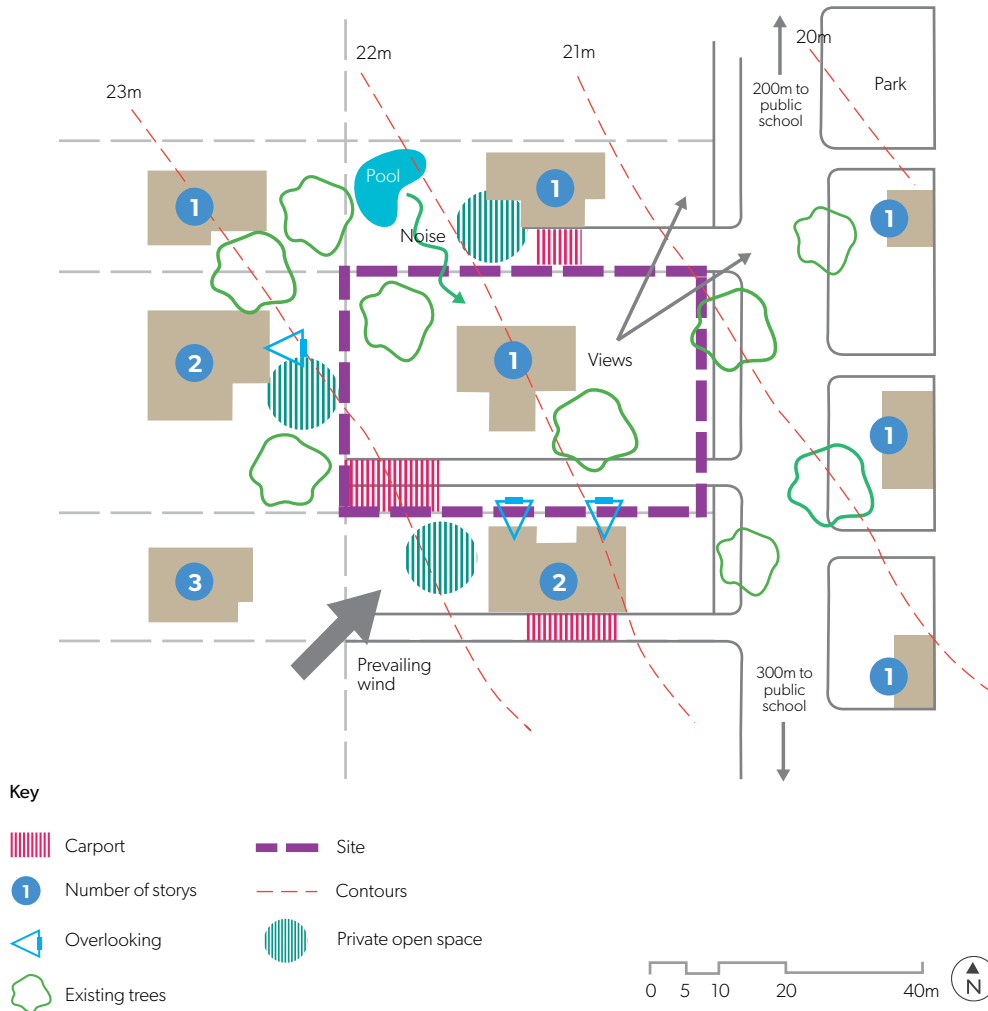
23m

22m

21m

20m

200m to public school

Park

1

1

Pool

Noise

1

2

1

Views

1

1

3

2

Prevailing wind

300m to public school

1

Key

Carport

Number of storys

Overlooking

Existing trees

Site

Contours

Private open space

0 5 10 20 40m

N